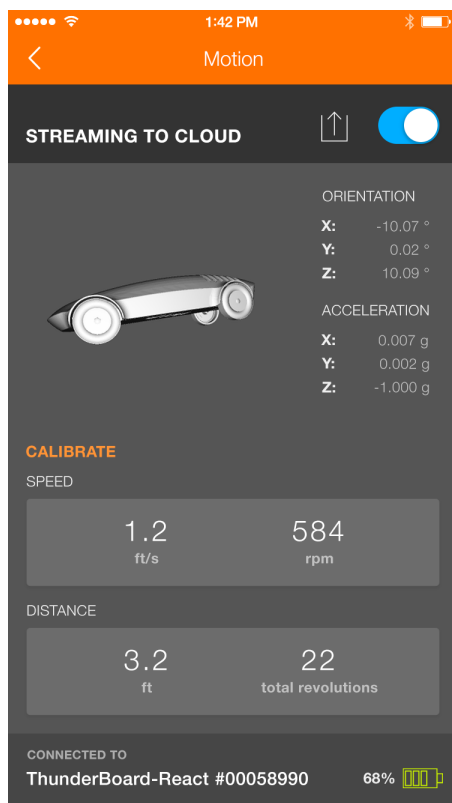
1:42 PM

Motion

STREAMING TO CLOUD

ORIENTATION
X: -10.07 °
Y: 0.02 °
Z: 10.09 °

ACCELERATION
X: 0.007 g
Y: 0.002 g
Z: -1.000 g

CALIBRATE

SPEED

1.2
ft/s

584
rpm

DISTANCE

3.2
ft

22
total revolutions

CONNECTED TO
ThunderBoard-React #00058990

68%